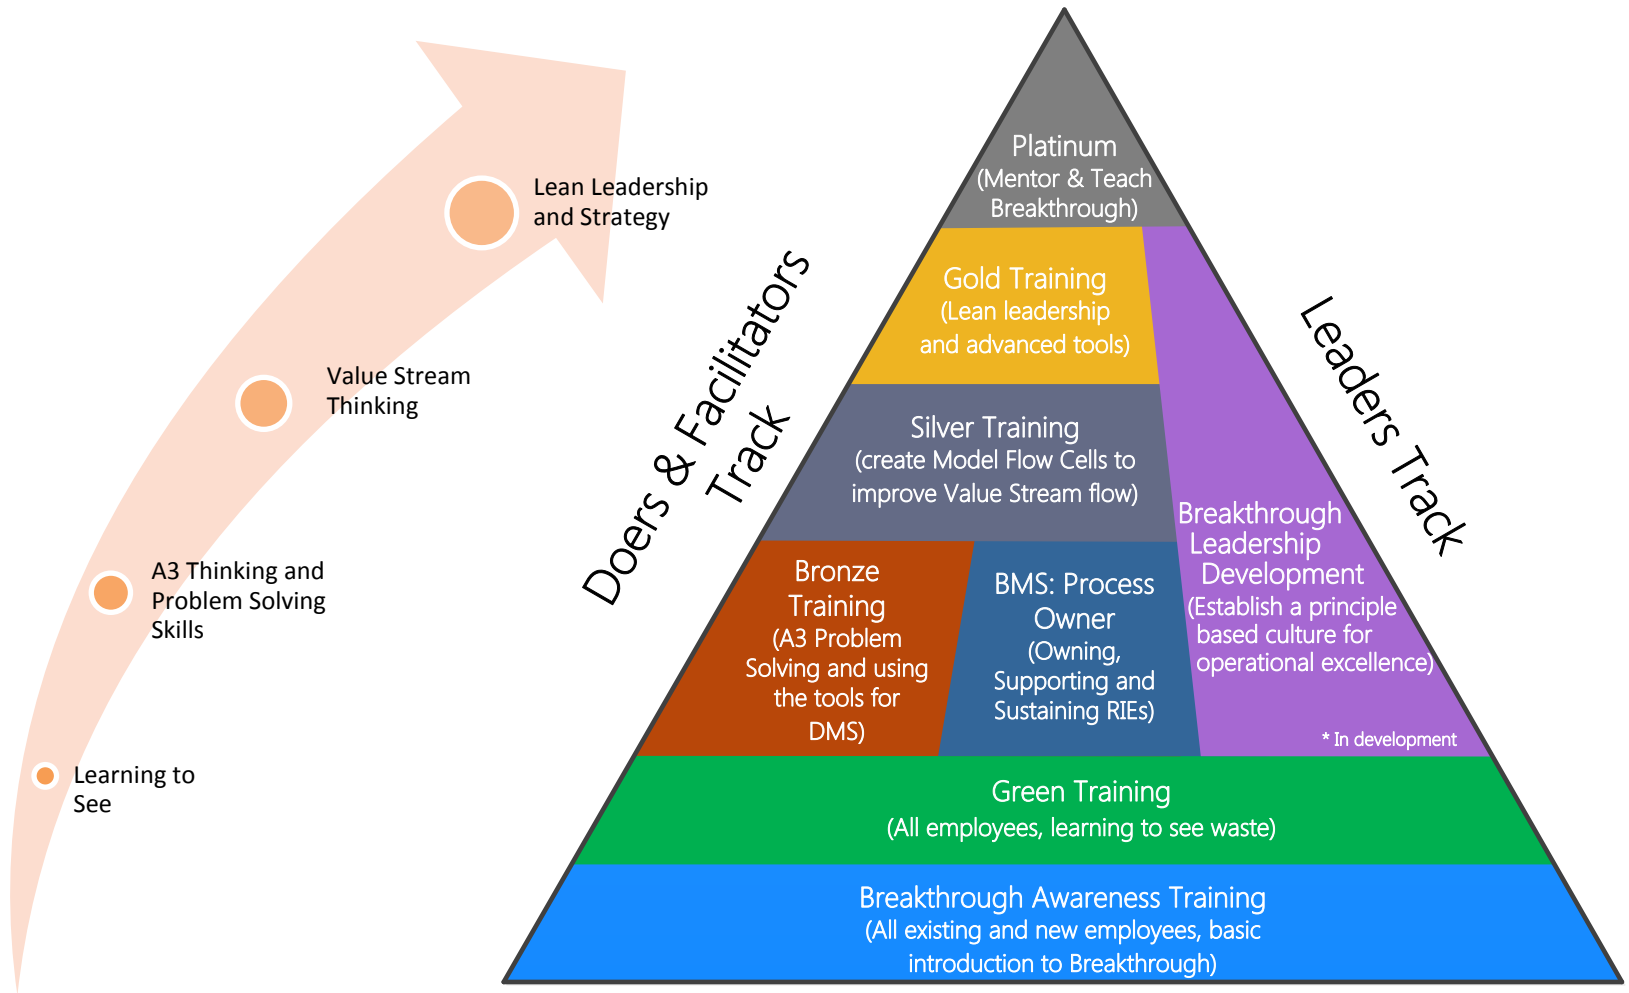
Lean Leadership and Strategy

Value Stream Thinking

A3 Thinking and Problem Solving Skills

Learning to See

Doers & Facilitators Track

Leaders Track

Platinum (Mentor & Teach Breakthrough)

Gold Training (Lean leadership and advanced tools)

Silver Training (create Model Flow Cells to improve Value Stream flow)

Breakthrough Leadership Development (Establish a principle based culture for operational excellence)

Bronze Training (A3 Problem Solving and using the tools for DMS)

BMS: Process Owner (Owning, Supporting and Sustaining RIEs)

* In development

Green Training (All employees, learning to see waste)

Breakthrough Awareness Training (All existing and new employees, basic introduction to Breakthrough)